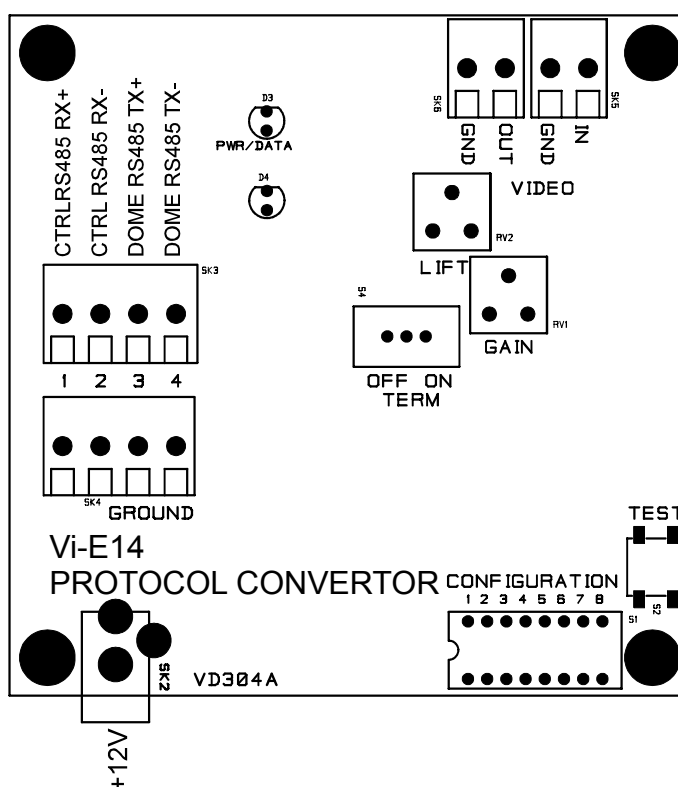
CTRLRS485 RX+
CTRL RS485 RX-
DOME RS485 TX+
DOME RS485 TX-

D3
PWR/DATA
D4

SK6
GND
OUT
GND
IN
SK5

VIDEO

RV2
LIFT

SK3

S4

RV1
GAIN

OFF ON
TERM

1 2 3 4

SK4
GROUND

TEST

Vi-E14
PROTOCOL CONVERTOR

CONFIGURATION
1 2 3 4 5 6 7 8

S1
S2

SK2
VD304A

+12V